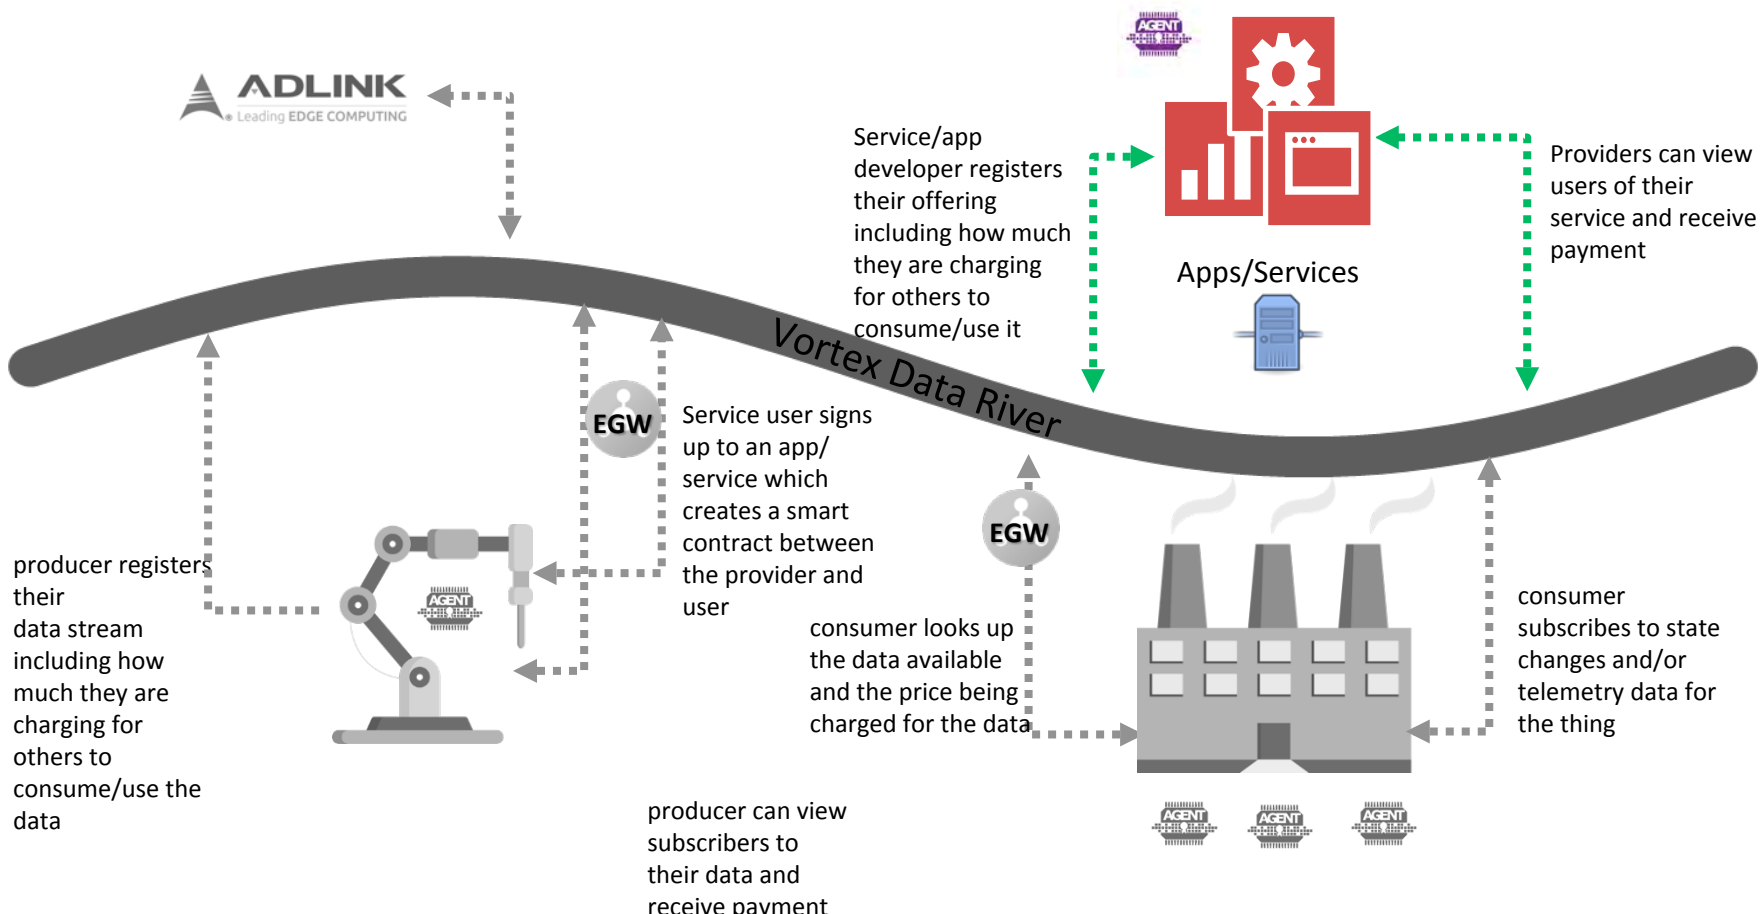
ADLINK
Leading EDGE COMPUTING

AGENT

Service/app developer registers their offering including how much they are charging for others to consume/use it

Apps/Services

Providers can view users of their service and receive payment

Vortex Data River

EGW

Service user signs up to an app/ service which creates a smart contract between the provider and user

AGENT

producer registers their data stream including how much they are charging for others to consume/use the data

EGW

consumer looks up the data available and the price being charged for the data

consumer subscribes to state changes and/or telemetry data for the thing

AGENT AGENT AGENT

producer can view subscribers to their data and receive payment